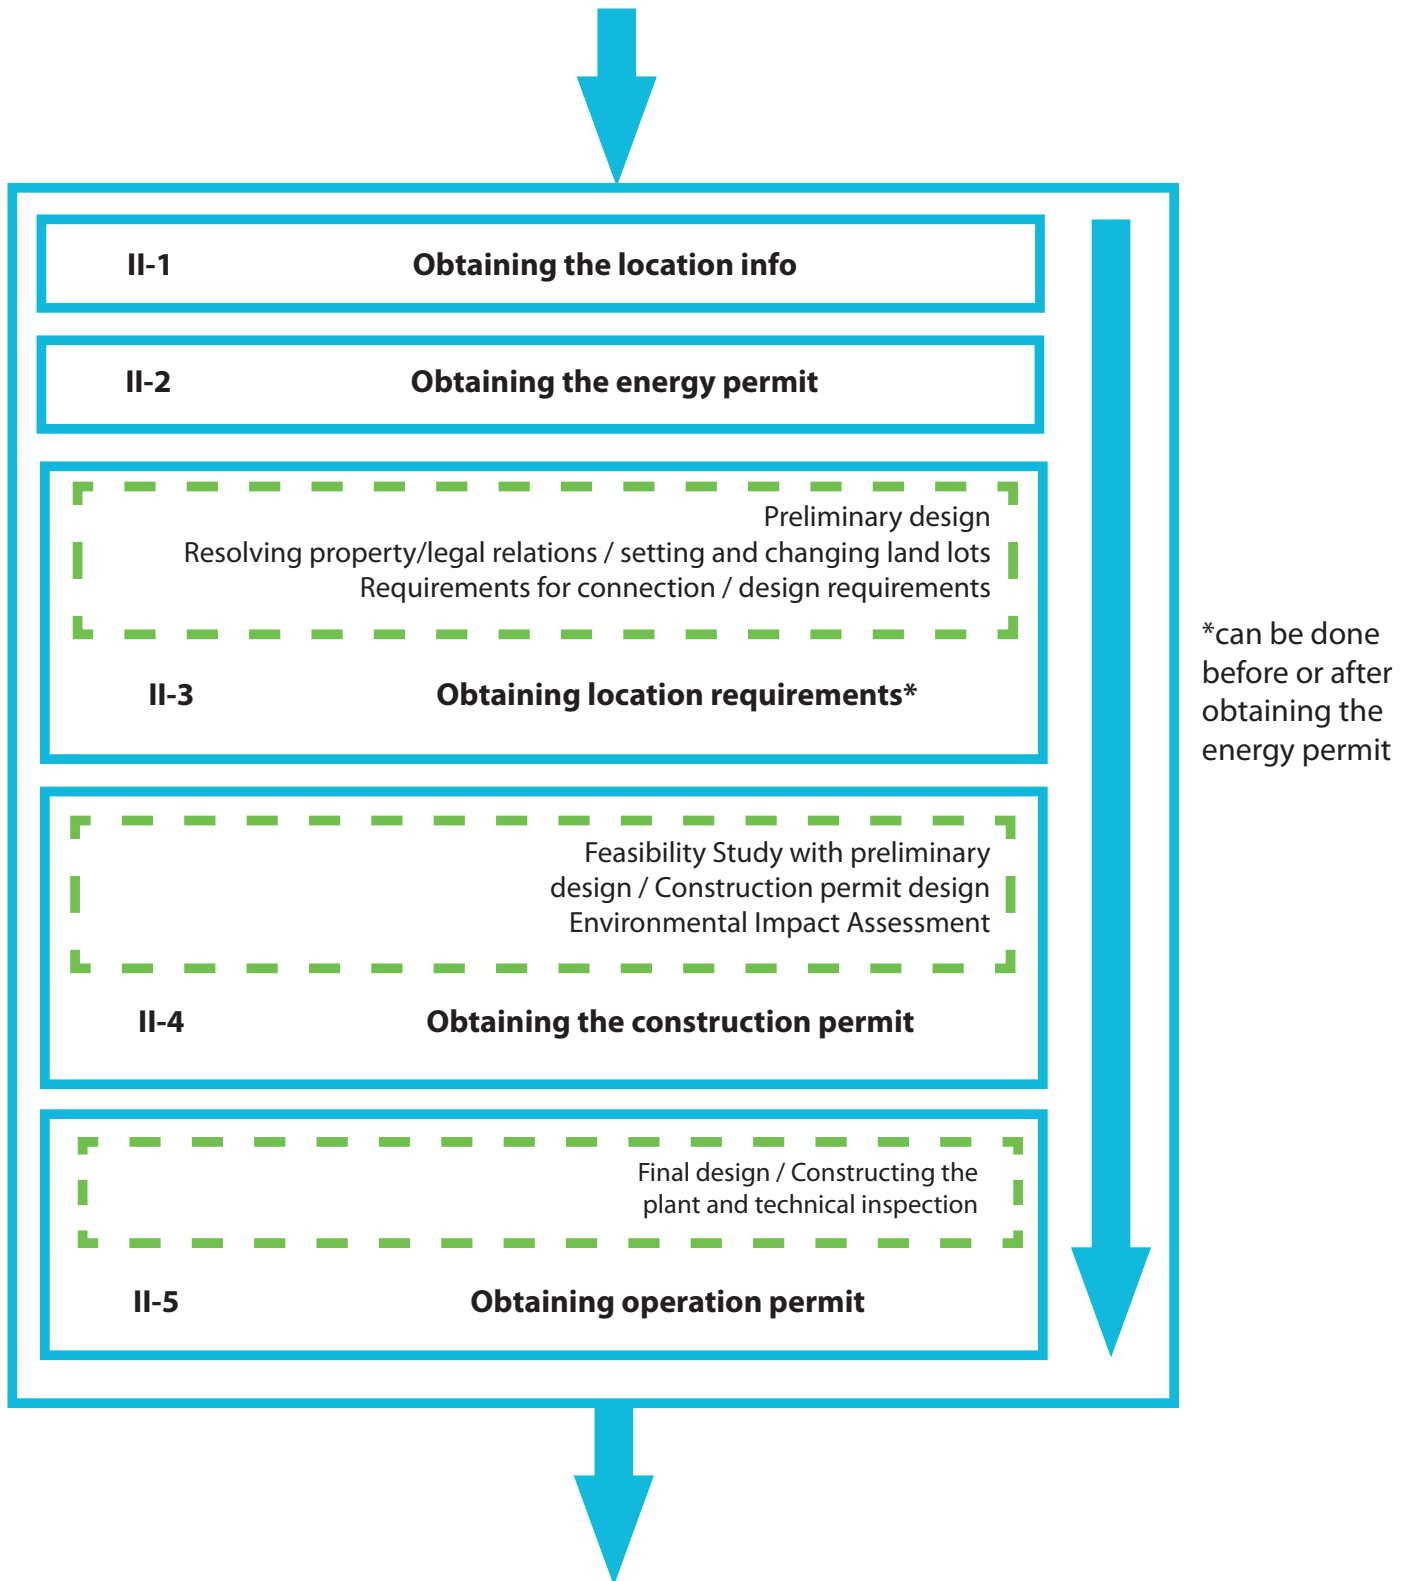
II-1 Obtaining the location info

II-2 Obtaining the energy permit

Preliminary design
Resolving property/legal relations / setting and changing land lots
Requirements for connection / design requirements

II-3 Obtaining location requirements*

Feasibility Study with preliminary design / Construction permit design
Environmental Impact Assessment

II-4 Obtaining the construction permit

Final design / Constructing the plant and technical inspection

II-5 Obtaining operation permit

*can be done before or after obtaining the energy permit